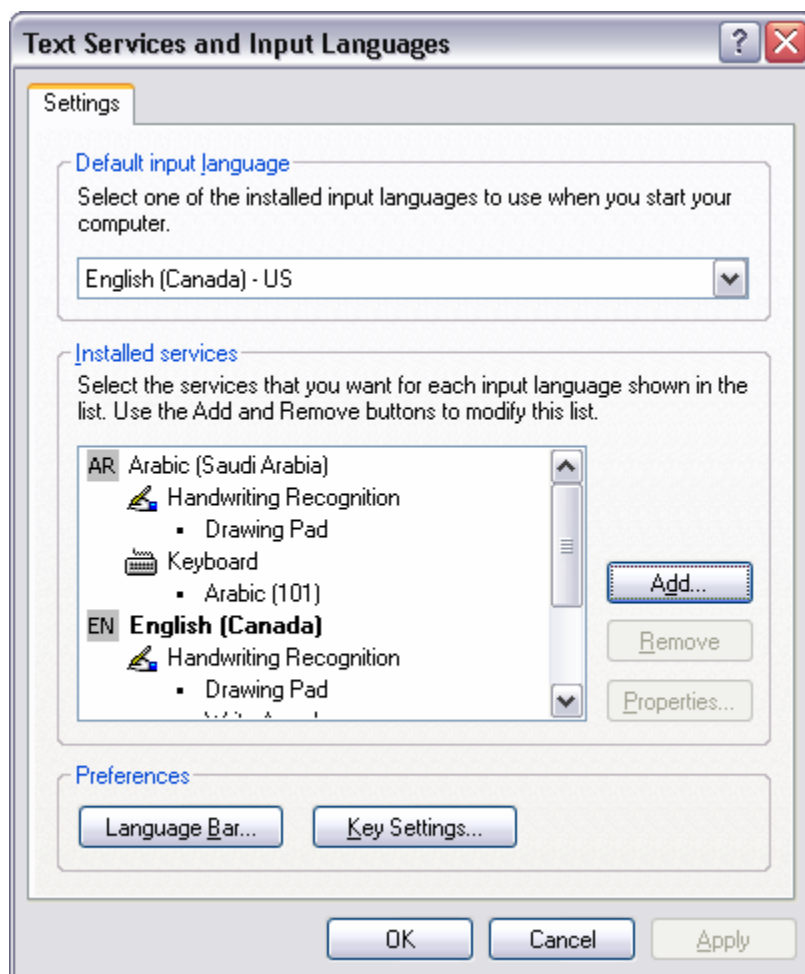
Text Services and Input Languages

?

Settings

Default input language

Select one of the installed input languages to use when you start your computer.

English (Canada) - US

Installed services

Select the services that you want for each input language shown in the list. Use the Add and Remove buttons to modify this list.

AR Arabic (Saudi Arabia)
Handwriting Recognition
- Drawing Pad
Keyboard
- Arabic (101)
EN **English (Canada)**
Handwriting Recognition
- Drawing Pad
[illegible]

Add...

Remove

Properties...

Preferences

Language Bar...

Key Settings...

OK

Cancel

Apply